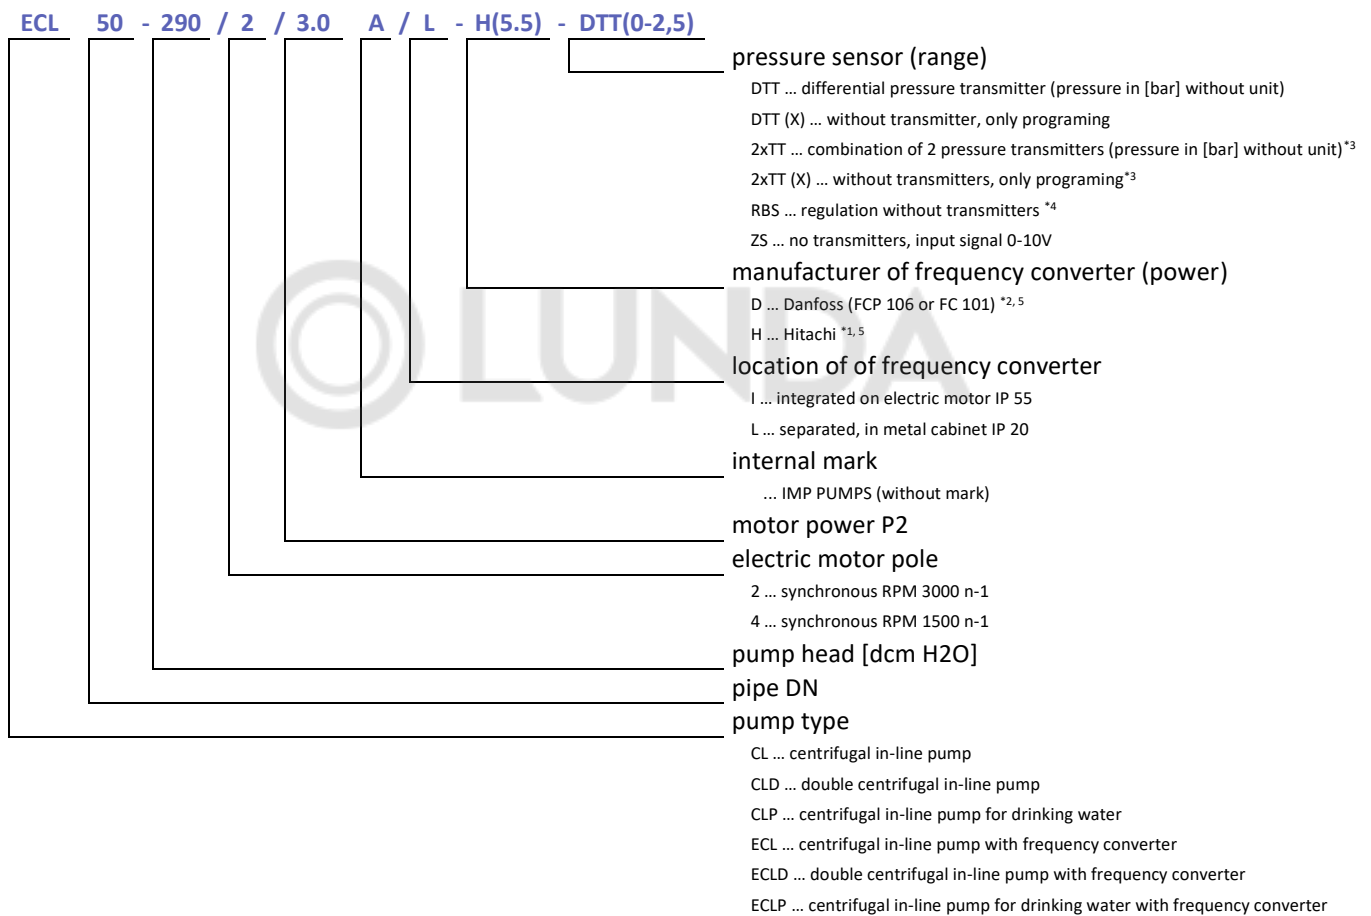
ECL 50 - 290 / 2 / 3.0 A / L - H(5.5) - DTT(0-2,5)

pressure sensor (range)

DTT … differential pressure transmitter (pressure in [bar] without unit)

DTT (X) … without transmitter, only programing

2xTT … combination of 2 pressure transmitters (pressure in [bar] without unit)$^{*3}$

2xTT (X) … without transmitters, only programing$^{*3}$

RBS … regulation without transmitters $^{*4}$

ZS … no transmitters, input signal 0-10V

manufacturer of frequency converter (power)

D … Danfoss (FCP 106 or FC 101) $^{*2, 5}$

H … Hitachi $^{*1, 5}$

location of of frequency converter

I … integrated on electric motor IP 55

L … separated, in metal cabinet IP 20

internal mark

... IMP PUMPS (without mark)

motor power P2

electric motor pole

2 … synchronous RPM 3000 n-1

4 … synchronous RPM 1500 n-1

pump head [dcm H2O]

pipe DN

pump type

CL … centrifugal in-line pump

CLD … double centrifugal in-line pump

CLP … centrifugal in-line pump for drinking water

ECL … centrifugal in-line pump with frequency converter

ECLD … double centrifugal in-line pump with frequency converter

ECLP … centrifugal in-line pump for drinking water with frequency converter

LUNDA